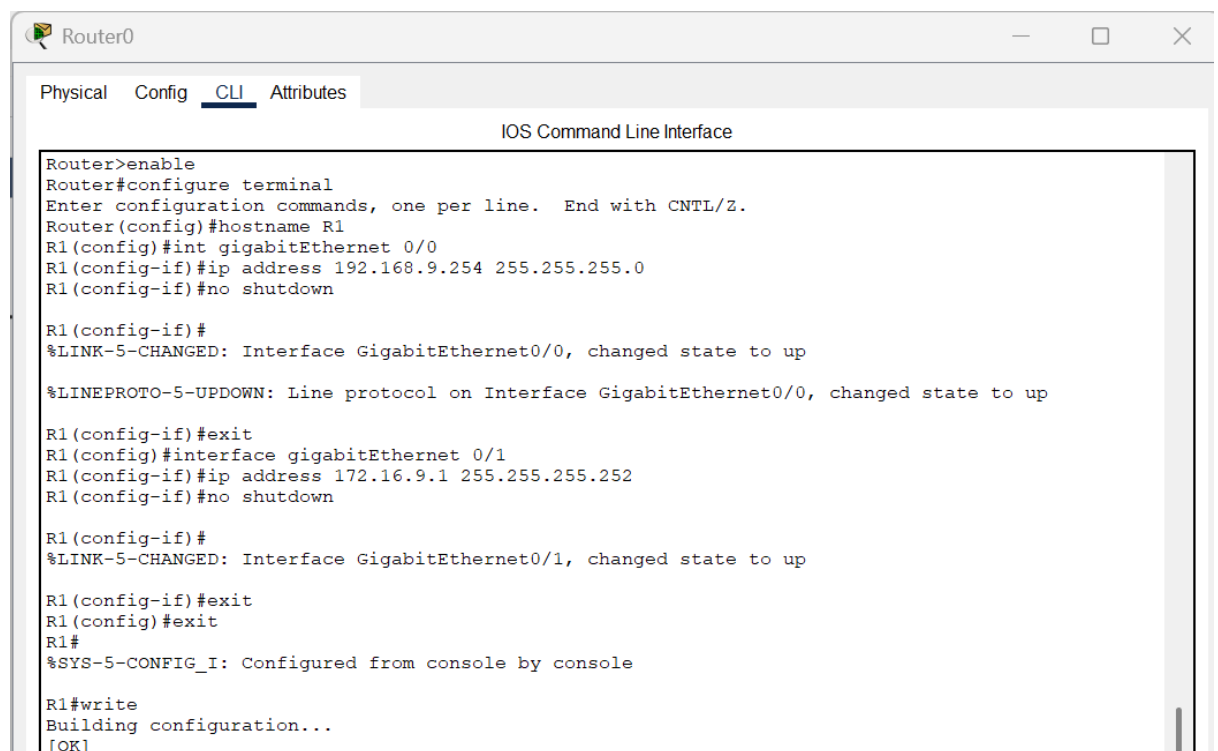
Router0

Physical Config CLI Attributes

IOS Command Line Interface

Router>enable
Router#configure terminal
Enter configuration commands, one per line.  End with CNTL/Z.
Router(config)#hostname R1
R1(config)#int gigabitEthernet 0/0
R1(config-if)#ip address 192.168.9.254 255.255.255.0
R1(config-if)#no shutdown

R1(config-if)#
%LINK-5-CHANGED: Interface GigabitEthernet0/0, changed state to up

%LINEPROTO-5-UPDOWN: Line protocol on Interface GigabitEthernet0/0, changed state to up

R1(config-if)#exit
R1(config)#interface gigabitEthernet 0/1
R1(config-if)#ip address 172.16.9.1 255.255.255.252
R1(config-if)#no shutdown

R1(config-if)#
%LINK-5-CHANGED: Interface GigabitEthernet0/1, changed state to up

R1(config-if)#exit
R1(config)#exit
R1#
%SYS-5-CONFIG_I: Configured from console by console

R1#write
Building configuration...
[OK]